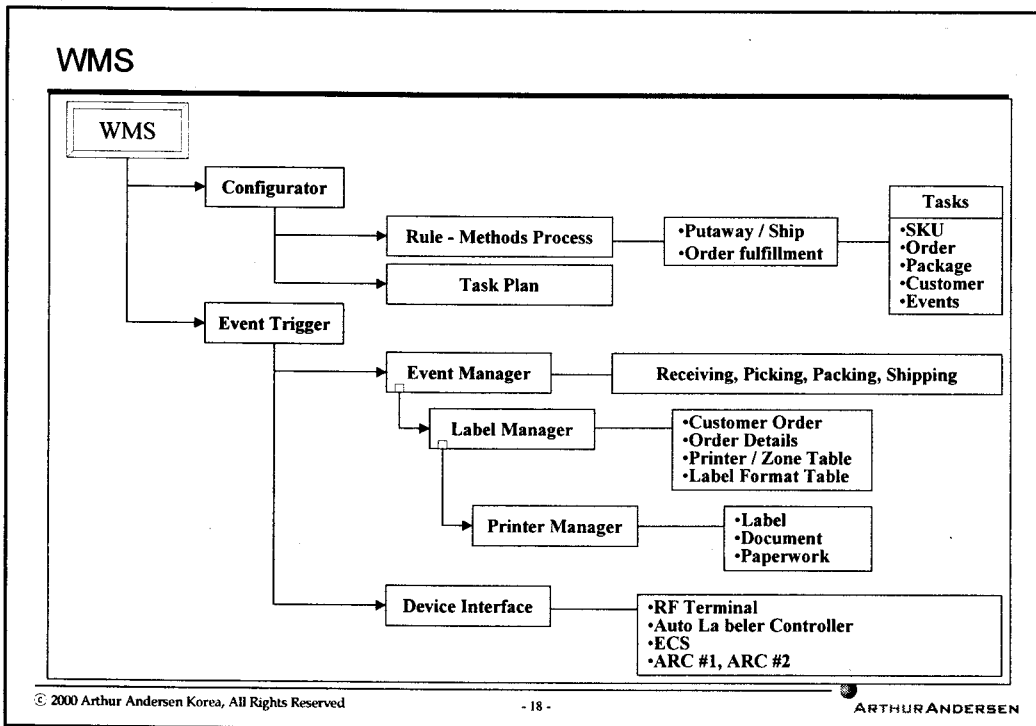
WMS

WMS

Configurator

Rule - Methods Process

•Putaway / Ship
•Order fulfillment

Tasks
•SKU
•Order
•Package
•Customer
•Events

Task Plan

Event Trigger

Event Manager

Receiving, Picking, Packing, Shipping

Label Manager

•Customer Order
•Order Details
•Printer / Zone Table
•Label Format Table

Printer Manager

•Label
•Document
•Paperwork

Device Interface

•RF Terminal
•Auto La beler Controller
•ECS
•ARC #1, ARC #2

ⓒ 2000 Arthur Andersen Korea, All Rights Reserved

- 18 -

ARTHUR ANDERSEN